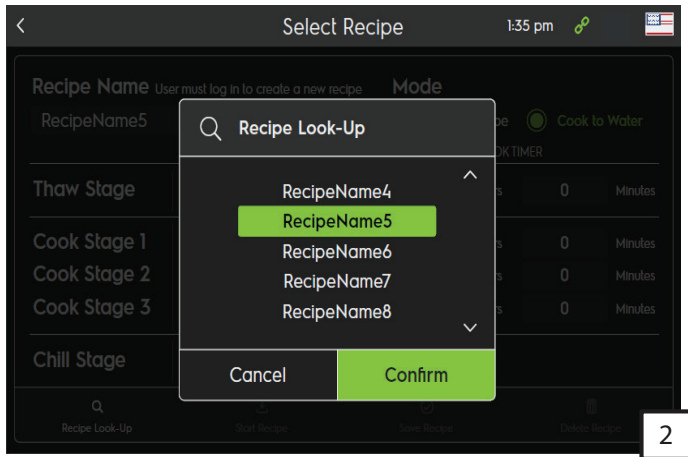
<

Select Recipe

1:35 pm

Recipe Name User must log in to create a new recipe

Mode

RecipeName5

pe

Cook to Water

OK TIMER

Thaw Stage

s

0

Minutes

Cook Stage 1

s

0

Minutes

Cook Stage 2

s

0

Minutes

Cook Stage 3

s

0

Minutes

Chill Stage

Recipe Look-Up

RecipeName4

RecipeName5

RecipeName6

RecipeName7

RecipeName8

Cancel

Confirm

Recipe Look-Up

Start Recipe

Save Recipe

Delete Recipe

2